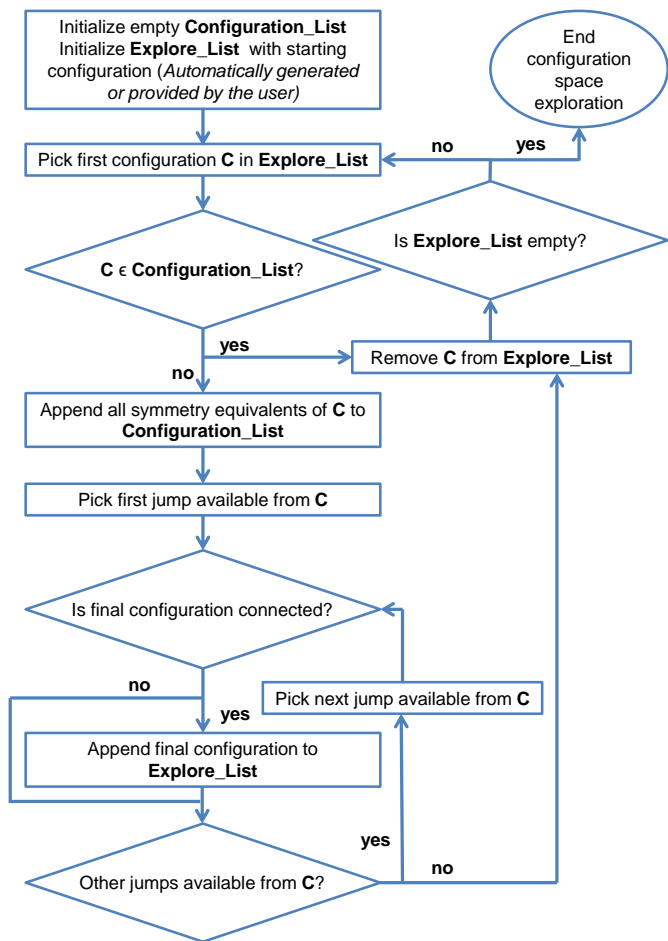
Initialize empty **Configuration_List**
Initialize **Explore_List** with starting configuration (*Automatically generated or provided by the user)*

End configuration space exploration

no

yes

Pick first configuration **C** in **Explore_List**

Is **Explore_List** empty?

**C** ϵ **Configuration_List**?

yes

Remove **C** from **Explore_List**

no

Append all symmetry equivalents of **C** to **Configuration_List**

Pick first jump available from **C**

Is final configuration connected?

no

Pick next jump available from **C**

yes

Append final configuration to **Explore_List**

yes

no

Other jumps available from **C**?